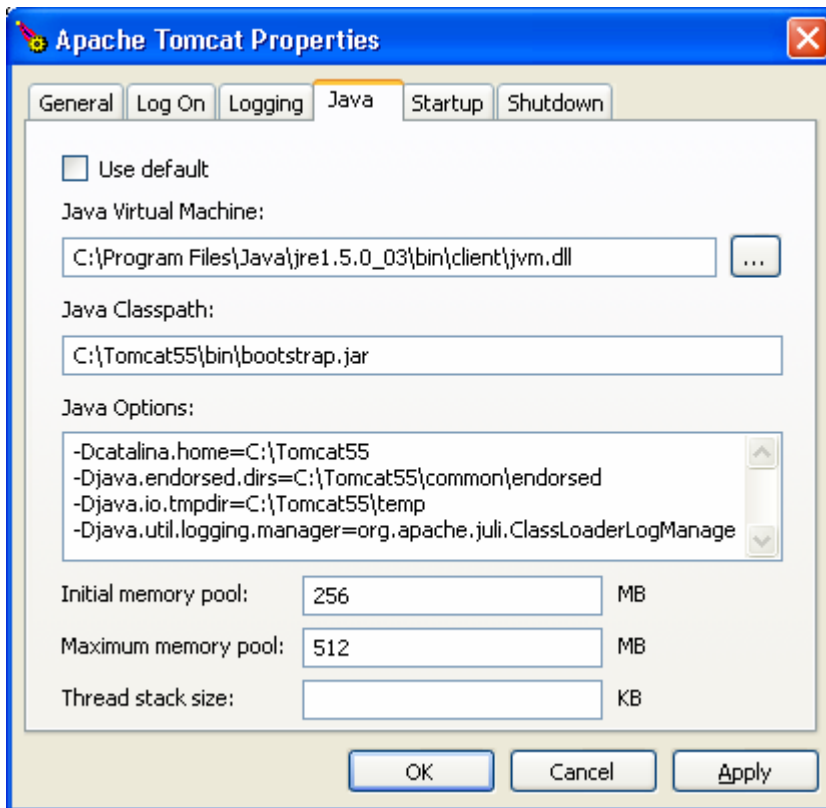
Apache Tomcat Properties

General | Log On | Logging | Java | Startup | Shutdown

Use default

Java Virtual Machine:

C:\Program Files\Java\jre1.5.0_03\bin\client\jvm.dll

...

Java Classpath:

C:\Tomcat55\bin\bootstrap.jar

Java Options:

-Dcatalina.home=C:\Tomcat55
-Djava.endorsed.dirs=C:\Tomcat55\common\endorsed
-Djava.io.tmpdir=C:\Tomcat55\temp
-Djava.util.logging.manager=org.apache.juli.ClassLoaderLogManage

Initial memory pool: 256 MB

Maximum memory pool: 512 MB

Thread stack size: KB

OK | Cancel | Apply